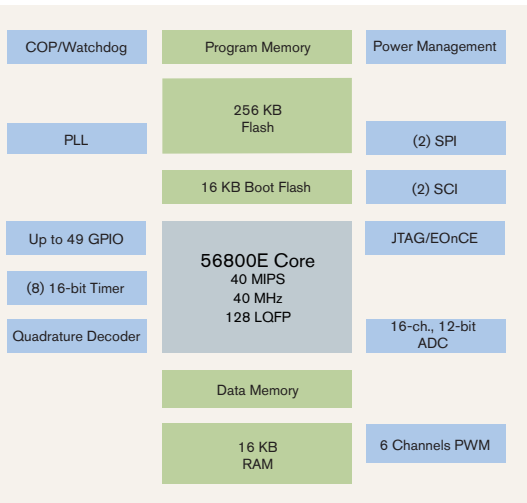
COP/Watchdog

PLL

Up to 49 GPIO

(8) 16-bit Timer

Quadrature Decoder

Program Memory

256 KB
Flash

16 KB Boot Flash

56800E Core
40 MIPS
40 MHz
128 LQFP

Data Memory

16 KB
RAM

Power Management

(2) SPI

(2) SCI

JTAG/EOnCE

16-ch., 12-bit
ADC

6 Channels PWM